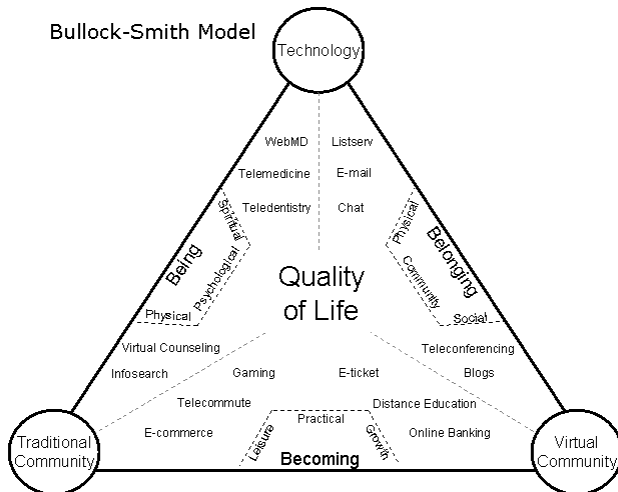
Bullock-Smith Model

Technology

WebMD
Telemedicine
Teledentistry

Listserv
E-mail
Chat

Being
Spiritual
Psychological
Physical

Belonging
Physical
Community
Social

Quality of Life

Virtual Counseling
Infosearch
Gaming
E-ticket
Teleconferencing
Blogs
Telecommute
E-commerce
Distance Education
Online Banking

Practical
Leisure
Growth
Becoming

Traditional Community

Virtual Community